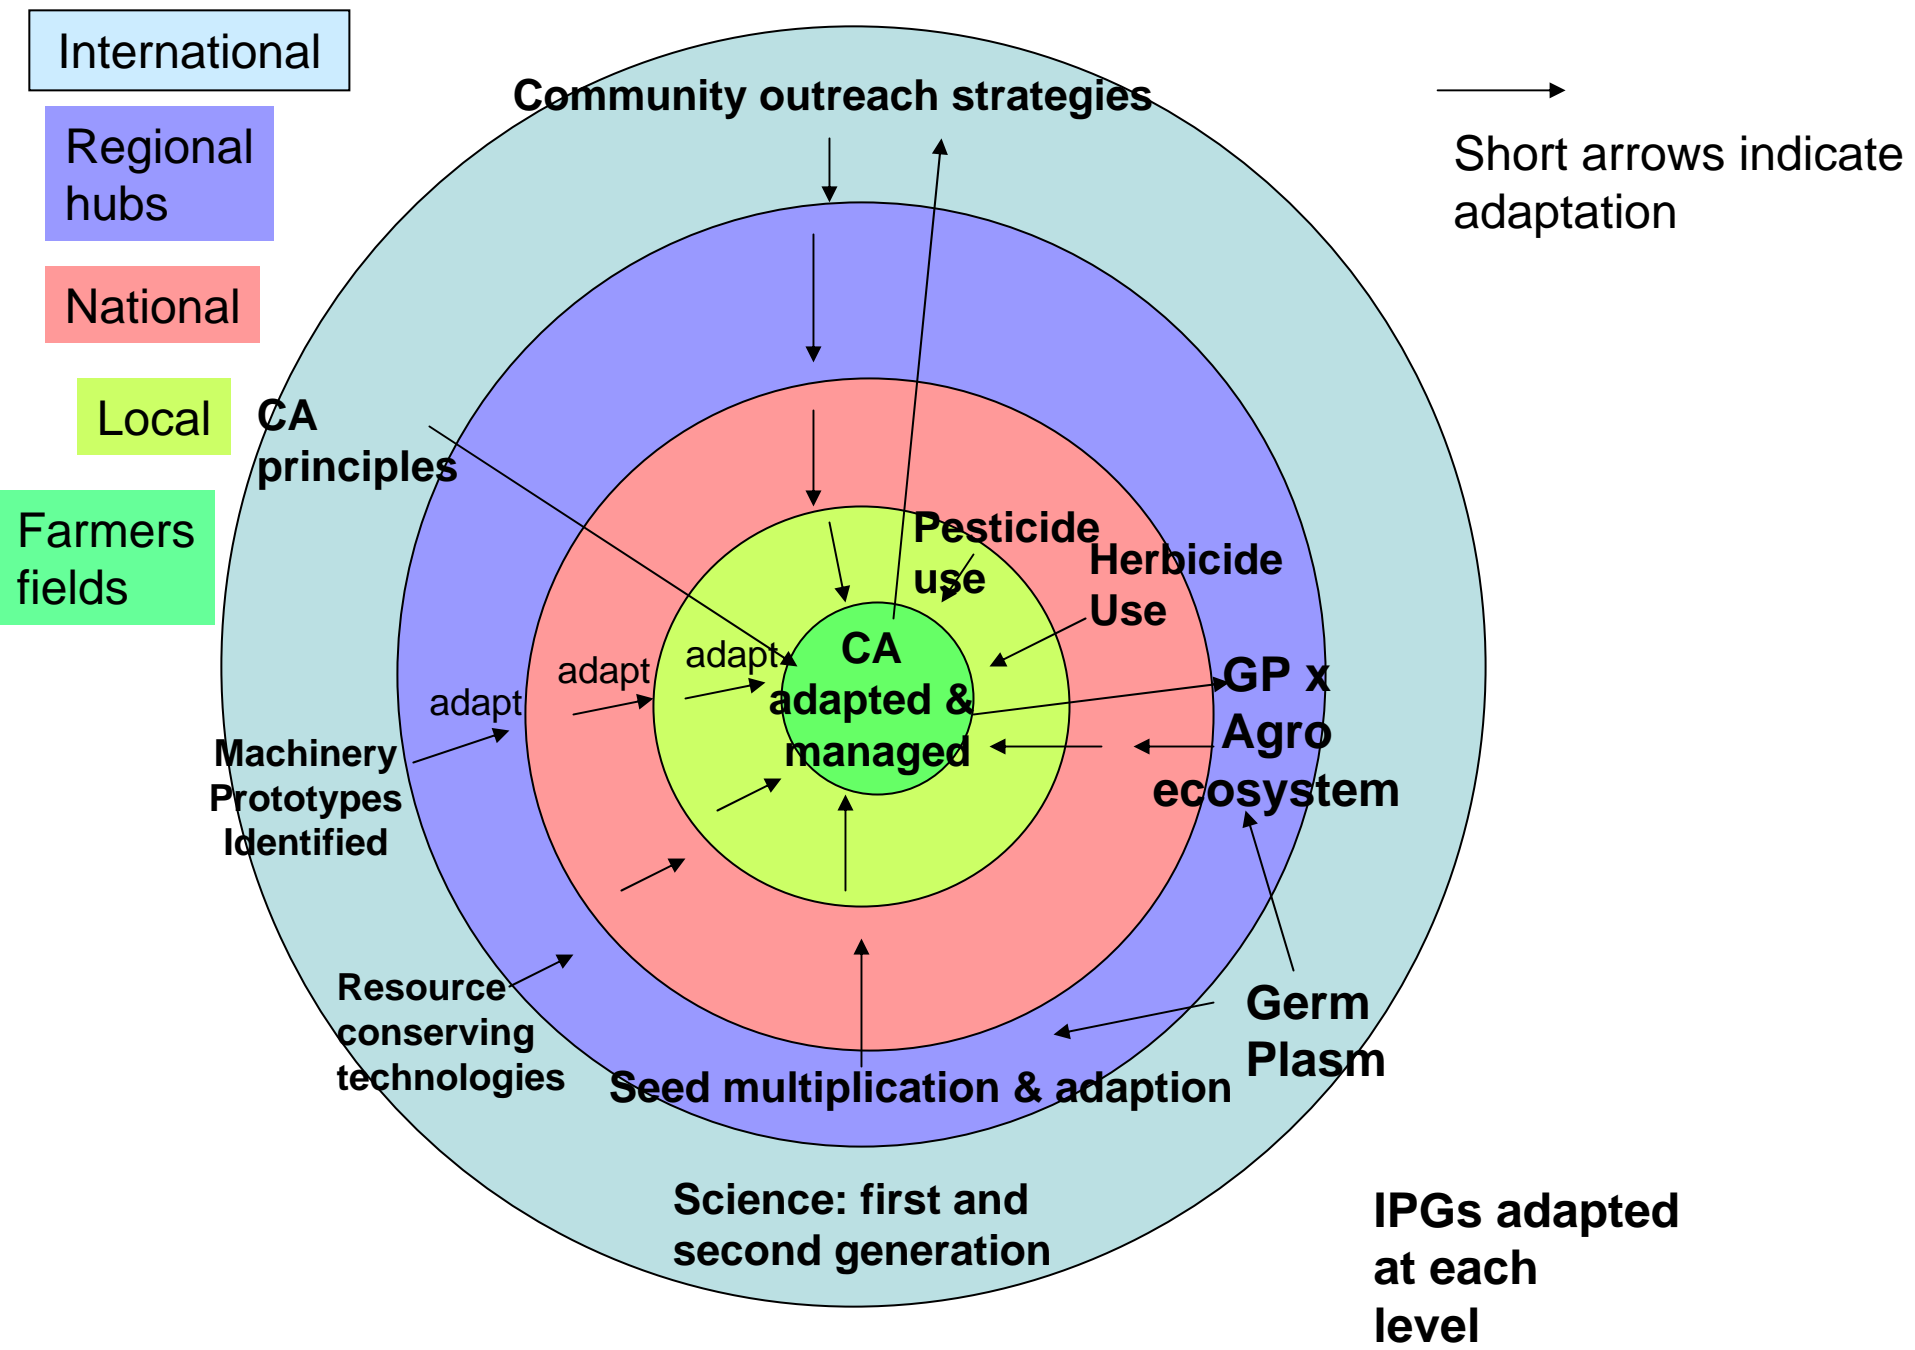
International

Regional hubs

National

Local

Farmers fields

Community outreach strategies

Short arrows indicate adaptation

CA principles

Pesticide use

Herbicide Use

GP x Agro ecosystem

adapt

adapt

adapt

CA adapted & managed

Machinery Prototypes Identified

Resource conserving technologies

Seed multiplication & adaption

Germ Plasm

Science: first and second generation

IPGs adapted at each level